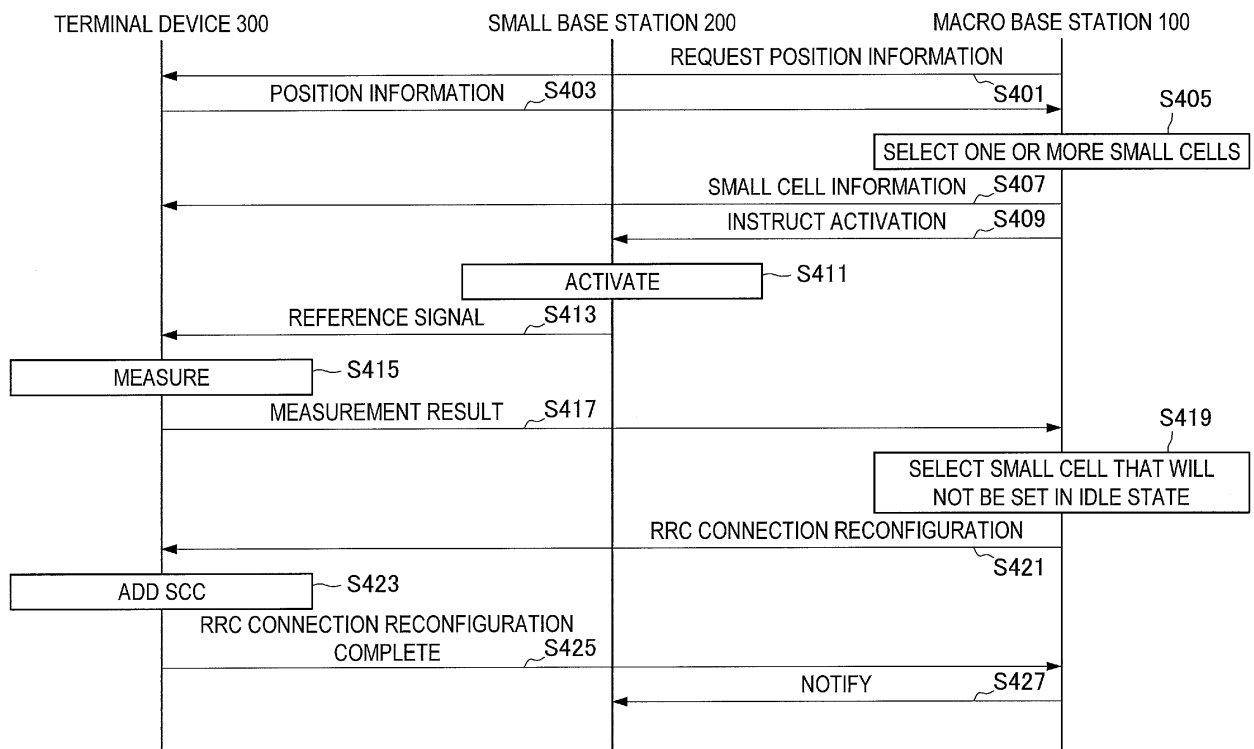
TERMINAL DEVICE 300

SMALL BASE STATION 200

MACRO BASE STATION 100

REQUEST POSITION INFORMATION

S401

POSITION INFORMATION

S403

S405

SELECT ONE OR MORE SMALL CELLS

SMALL CELL INFORMATION

S407

INSTRUCT ACTIVATION

S409

ACTIVATE

S411

REFERENCE SIGNAL

S413

MEASURE

S415

MEASUREMENT RESULT

S417

S419

SELECT SMALL CELL THAT WILL NOT BE SET IN IDLE STATE

RRC CONNECTION RECONFIGURATION

S421

ADD SCC

S423

RRC CONNECTION RECONFIGURATION COMPLETE

S425

NOTIFY

S427